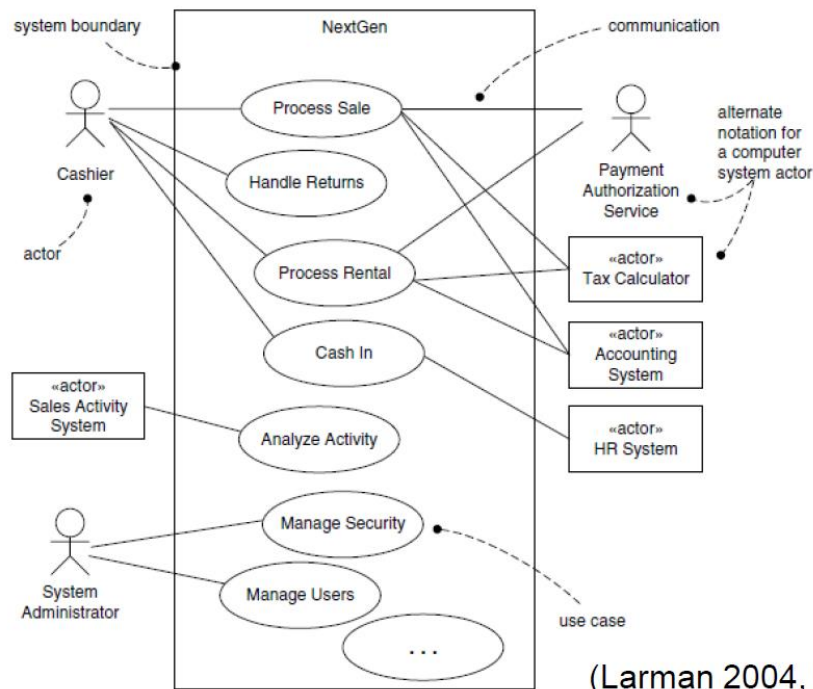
system boundary

NextGen

communication

Cashier

Process Sale

Payment Authorization Service

alternate notation for a computer system actor

Handle Returns

actor

Process Rental

«actor» Tax Calculator

Cash In

«actor» Accounting System

«actor» Sales Activity System

Analyze Activity

«actor» HR System

Manage Security

System Administrator

Manage Users

use case

. . .

(Larman 2004,